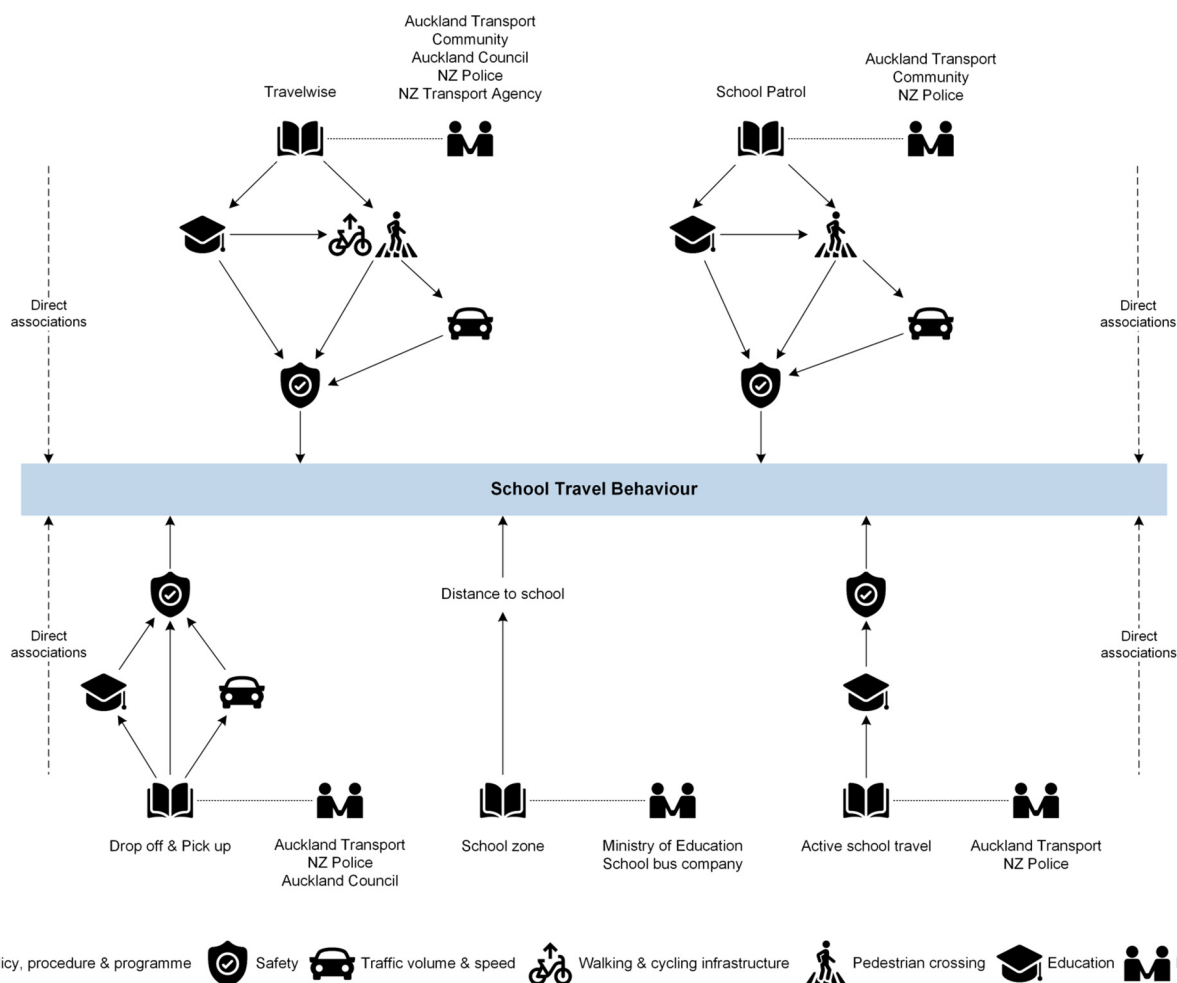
Auckland Transport
Community
Auckland Council
NZ Police
NZ Transport Agency

Travelwise

Auckland Transport
Community
NZ Police

School Patrol

Direct associations

Direct associations

School Travel Behaviour

Distance to school

Direct associations

Direct associations

Drop off & Pick up

Auckland Transport
NZ Police
Auckland Council

School zone

Ministry of Education
School bus company

Active school travel

Auckland Transport
NZ Police

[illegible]icy, procedure & programme Safety Traffic volume & speed Walking & cycling infrastructure Pedestrian crossing Education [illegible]